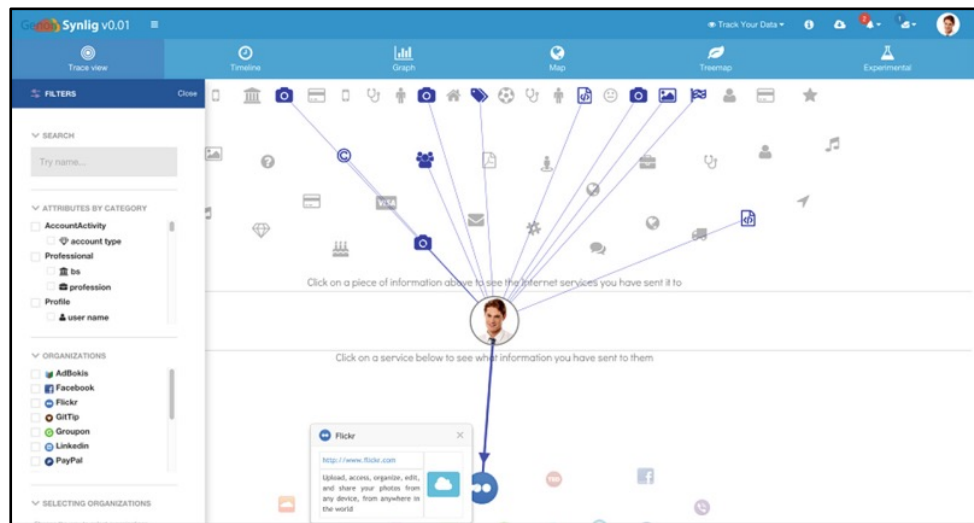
GenoMe Synlig v0.01 ≡

Track Your Data ▾

Trace view

Timeline

Graph

Map

Treemap

Experimental

FILTERS

Close

SEARCH

Try name...

ATTRIBUTES BY CATEGORY

AccountActivity

account type

Professional

bs

profession

Profile

user name

ORGANIZATIONS

AdBokis

Facebook

Flickr

GitTip

Groupon

Linkedin

PayPal

SELECTING ORGANIZATIONS

VISA

Click on a piece of information above to see the Internet services you have sent it to

Click on a service below to see what information you have sent to them

Flickr

http://www.flickr.com

Upload, access, organize, edit, and share your photos from any device, from anywhere in the world